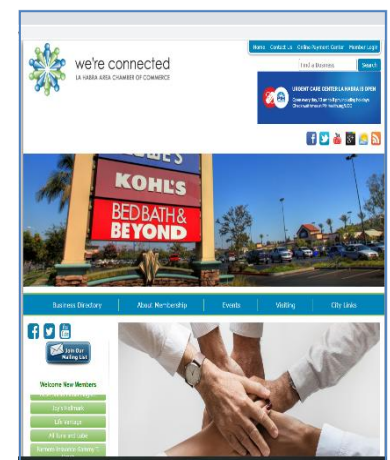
we're connected
LA HABRA AREA CHAMBER OF COMMERCE

Home | Contact Us | Online Payment Center | Member Login

Find a Business | Search

URGENT CARE CENTER LA HABRA IS OPEN
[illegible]

KOHL'S
BED BATH & BEYOND

Business Directory | About Membership | Events | Visiting | City Links

Join Our Mailing List

Welcome New Members
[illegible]
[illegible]
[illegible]
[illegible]
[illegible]